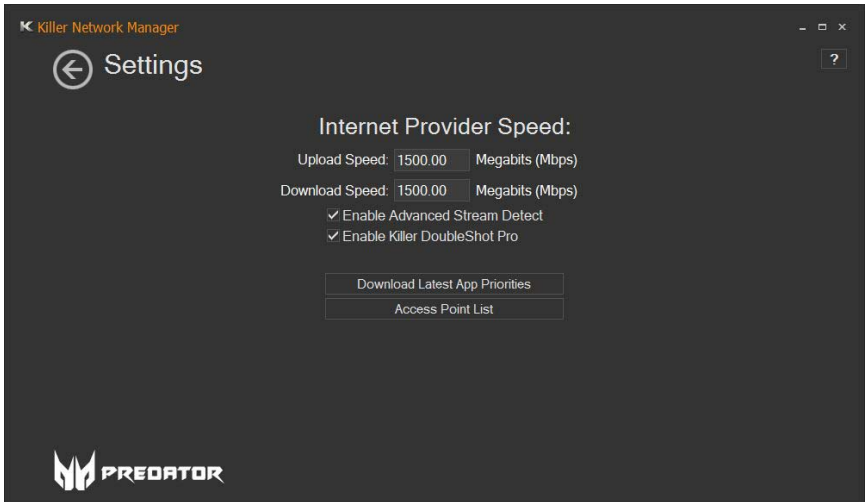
Killer Network Manager

Settings

?

Internet Provider Speed:

Upload Speed: 1500.00 Megabits (Mbps)

Download Speed: 1500.00 Megabits (Mbps)

✓ Enable Advanced Stream Detect

✓ Enable Killer DoubleShot Pro

Download Latest App Priorities

Access Point List

PREDATOR